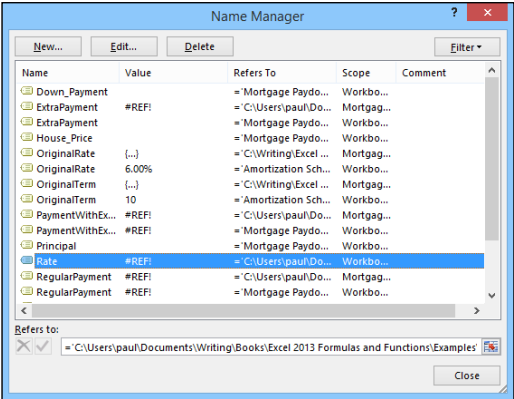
Name Manager

?

New...

Edit...

Delete

Filter

| Name | Value | Refers To | Scope | Comment |
|---|---|---|---|---|
| Down_Payment | | ='Mortgage Paydo... | Workbo... | |
| ExtraPayment | #REF! | ='C:\Users\paul\Do... | Mortgag... | |
| ExtraPayment | | ='Mortgage Paydo... | Workbo... | |
| House_Price | | ='Mortgage Paydo... | Workbo... | |
| OriginalRate | {...} | ='C:\Writing\Excel ... | Mortgag... | |
| OriginalRate | 6.00% | ='Amortization Sch... | Workbo... | |
| OriginalTerm | {...} | ='C:\Writing\Excel ... | Mortgag... | |
| OriginalTerm | 10 | ='Amortization Sch... | Workbo... | |
| PaymentWithEx... | #REF! | ='C:\Users\paul\Do... | Mortgag... | |
| PaymentWithEx... | #REF! | ='Mortgage Paydo... | Workbo... | |
| Principal | | ='Mortgage Paydo... | Workbo... | |
| Rate | #REF! | ='C:\Users\paul\Do... | Workbo... | |
| RegularPayment | #REF! | ='C:\Users\paul\Do... | Mortgag... | |
| RegularPayment | #REF! | ='Mortgage Paydo... | Workbo... | |

Refers to:

='C:\Users\paul\Documents\Writing\Books\Excel 2013 Formulas and Functions\Examples'

Close